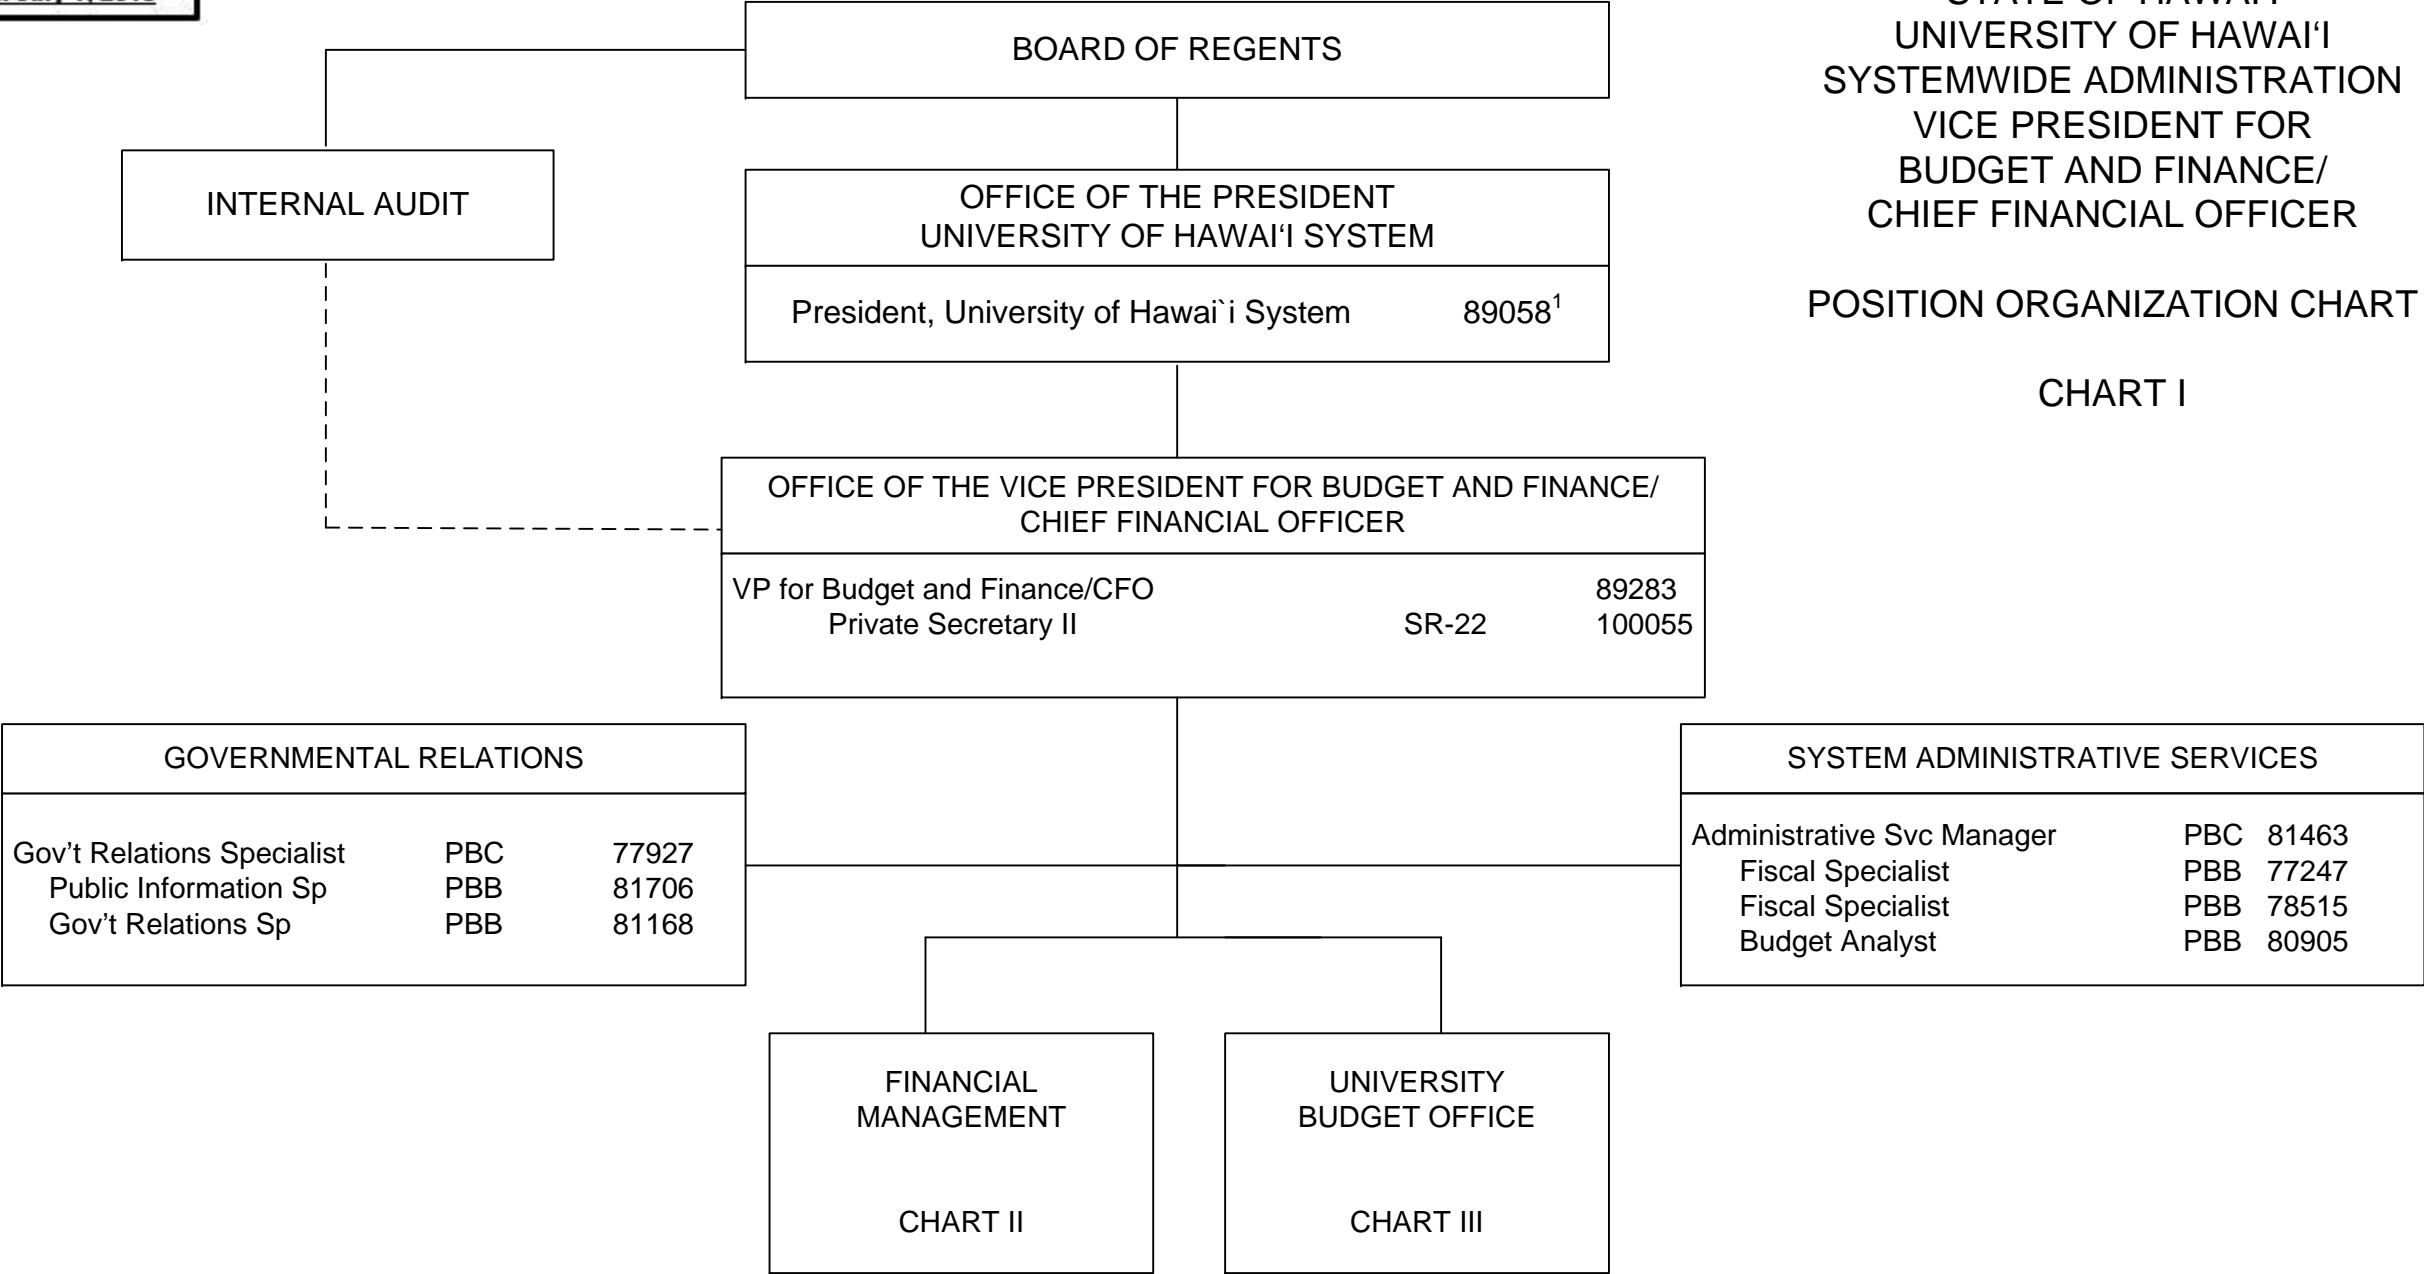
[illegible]

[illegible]

UNIVERSITY OF HAWAI'I
SYSTEMWIDE ADMINISTRATION
VICE PRESIDENT FOR
BUDGET AND FINANCE/
CHIEF FINANCIAL OFFICER

POSITION ORGANIZATION CHART

CHART I

BOARD OF REGENTS

INTERNAL AUDIT

OFFICE OF THE PRESIDENT
UNIVERSITY OF HAWAI'I SYSTEM

President, University of Hawai`i System 89058$^1$

OFFICE OF THE VICE PRESIDENT FOR BUDGET AND FINANCE/
CHIEF FINANCIAL OFFICER

VP for Budget and Finance/CFO 89283
Private Secretary II SR-22 100055

GOVERNMENTAL RELATIONS

| | | |
|---|---|---|
| Gov't Relations Specialist | PBC | 77927 |
| Public Information Sp | PBB | 81706 |
| Gov't Relations Sp | PBB | 81168 |

SYSTEM ADMINISTRATIVE SERVICES

| | | |
|---|---|---|
| Administrative Svc Manager | PBC | 81463 |
| Fiscal Specialist | PBB | 77247 |
| Fiscal Specialist | PBB | 78515 |
| Budget Analyst | PBB | 80905 |

FINANCIAL MANAGEMENT

CHART II

UNIVERSITY BUDGET OFFICE

CHART III